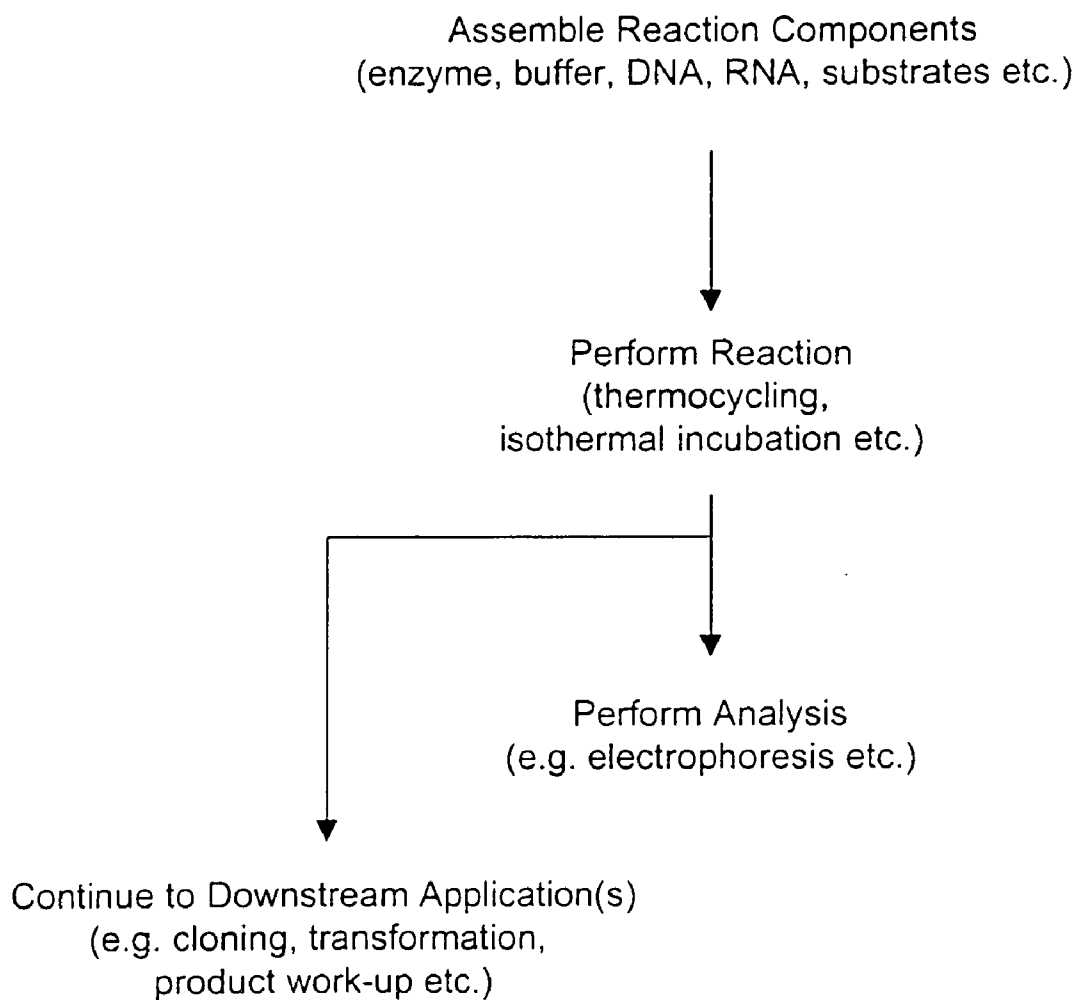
Assemble Reaction Components
(enzyme, buffer, DNA, RNA, substrates etc.)

Perform Reaction
(thermocycling,
isothermal incubation etc.)

Perform Analysis
(e.g. electrophoresis etc.)

Continue to Downstream Application(s)
(e.g. cloning, transformation,
product work-up etc.)